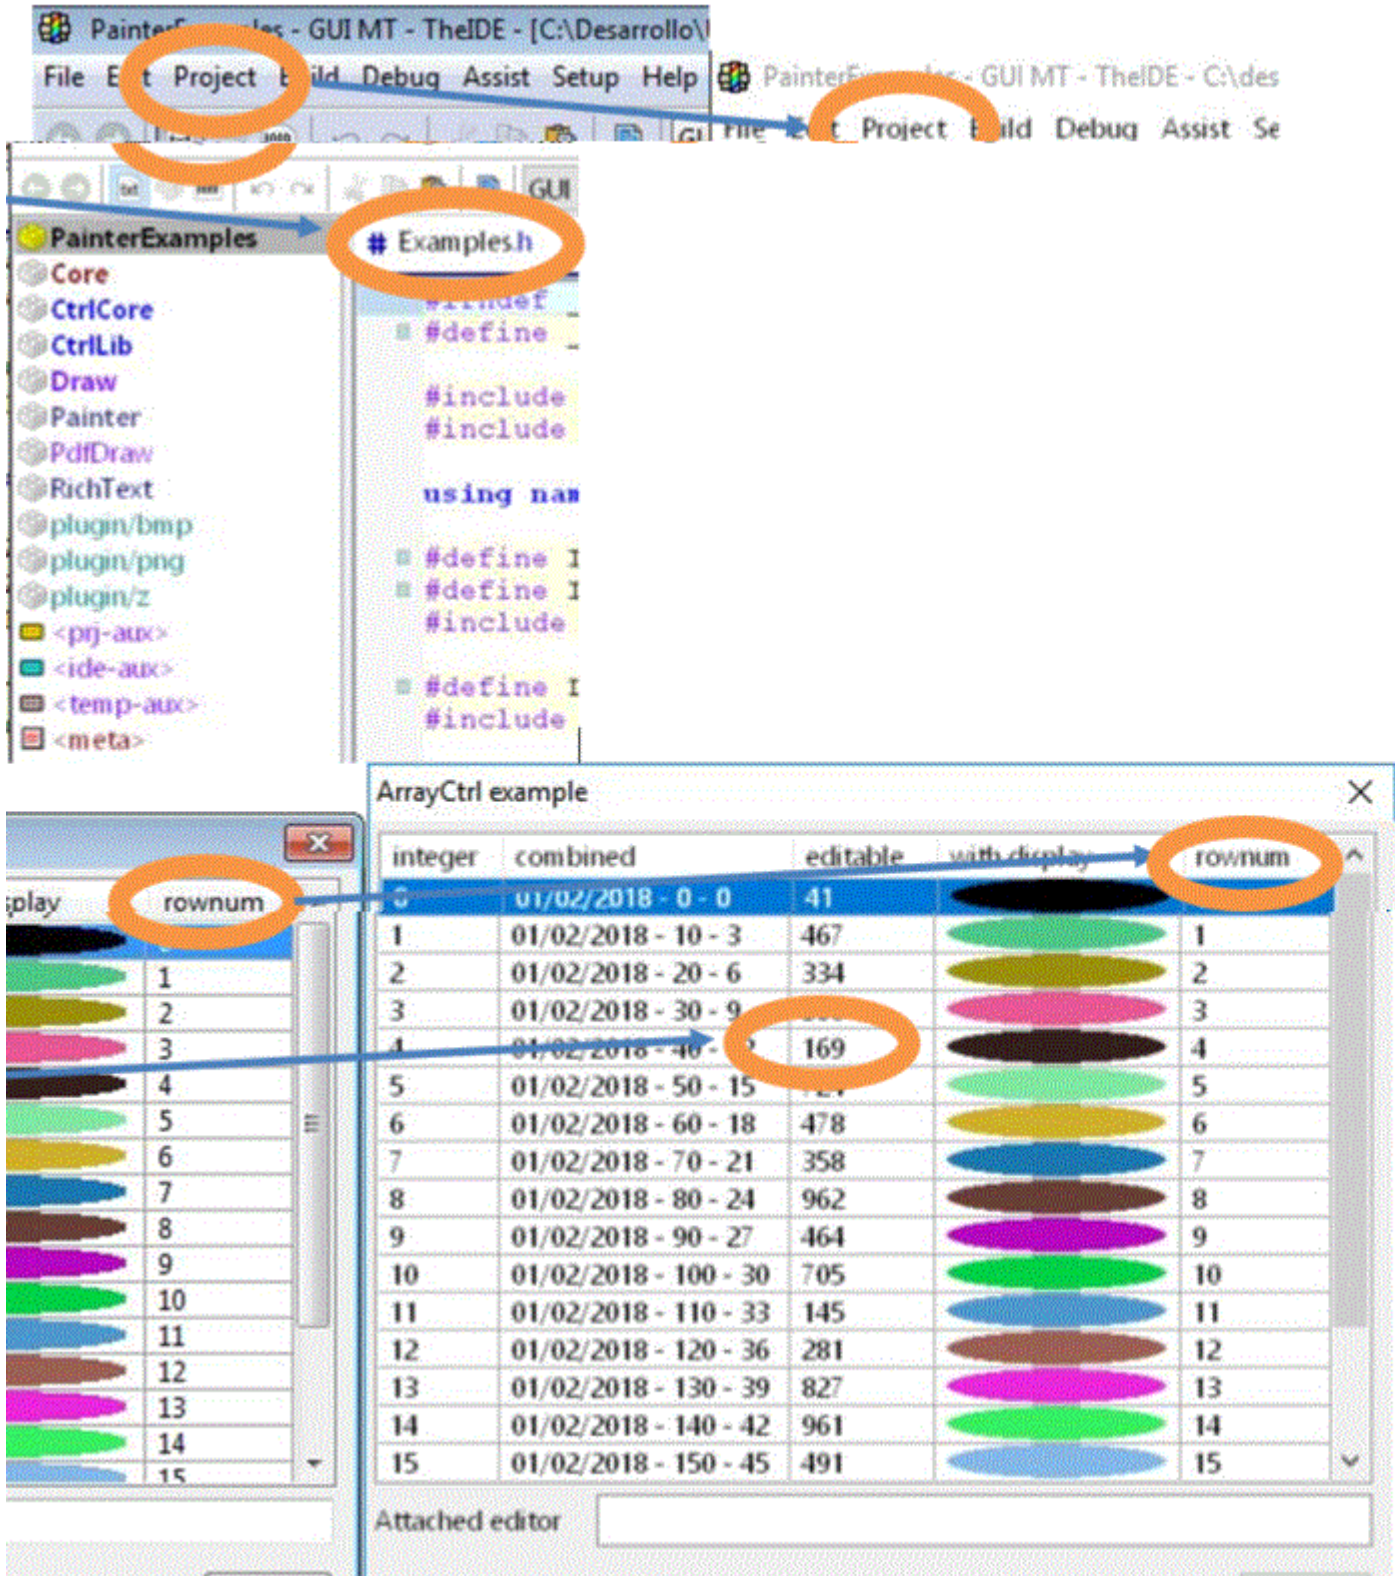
Painter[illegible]les - GUI MT - TheIDE - [C:\Desarrollo\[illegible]

File E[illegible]t Project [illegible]ild Debug Assist Setup Help

Painter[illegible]les - GUI MT - TheIDE - C:\des

File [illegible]t Project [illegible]ild Debug Assist Se

GUI

PainterExamples
Core
CtrlCore
CtrlLib
Draw
Painter
PdfDraw
RichText
plugin/bmp
plugin/png
plugin/z
<prj-aux>
<ide-aux>
<temp-aux>
<meta>

# Examples.h

#ifndef
#define
#include
#include
using nam
#define I
#define I
#include
#define I
#include

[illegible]splay rownum

| |
|---|
| 1 |
| 2 |
| 3 |
| 4 |
| 5 |
| 6 |
| 7 |
| 8 |
| 9 |
| 10 |
| 11 |
| 12 |
| 13 |
| 14 |
| 15 |

ArrayCtrl example

| integer | combined | editable | with display | rownum |
|---|---|---|---|---|
| 0 | 01/02/2018 - 0 - 0 | 41 | | 0 |
| 1 | 01/02/2018 - 10 - 3 | 467 | | 1 |
| 2 | 01/02/2018 - 20 - 6 | 334 | | 2 |
| 3 | 01/02/2018 - 30 - 9 | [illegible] | | 3 |
| 4 | 01/02/2018 - 40 - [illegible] | 169 | | 4 |
| 5 | 01/02/2018 - 50 - 15 | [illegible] | | 5 |
| 6 | 01/02/2018 - 60 - 18 | 478 | | 6 |
| 7 | 01/02/2018 - 70 - 21 | 358 | | 7 |
| 8 | 01/02/2018 - 80 - 24 | 962 | | 8 |
| 9 | 01/02/2018 - 90 - 27 | 464 | | 9 |
| 10 | 01/02/2018 - 100 - 30 | 705 | | 10 |
| 11 | 01/02/2018 - 110 - 33 | 145 | | 11 |
| 12 | 01/02/2018 - 120 - 36 | 281 | | 12 |
| 13 | 01/02/2018 - 130 - 39 | 827 | | 13 |
| 14 | 01/02/2018 - 140 - 42 | 961 | | 14 |
| 15 | 01/02/2018 - 150 - 45 | 491 | | 15 |

Attached editor